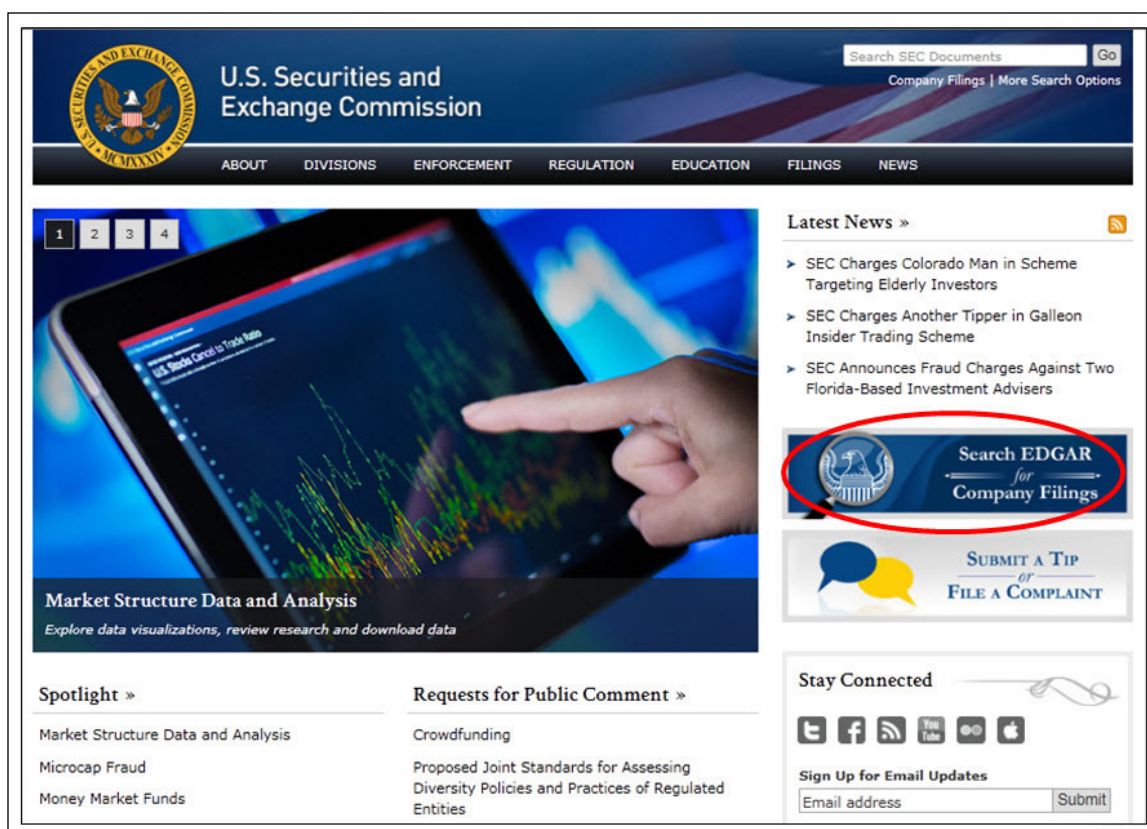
U.S. SECURITIES AND EXCHANGE COMMISSION
MCMXXXIV

U.S. Securities and Exchange Commission

Search SEC Documents Go
Company Filings | More Search Options

ABOUT DIVISIONS ENFORCEMENT REGULATION EDUCATION FILINGS NEWS

1 2 3 4

U.S. Stock Cancel to Trade Ratio

Market Structure Data and Analysis
Explore data visualizations, review research and download data

Latest News »

SEC Charges Colorado Man in Scheme Targeting Elderly Investors

SEC Charges Another Tipper in Galleon Insider Trading Scheme

SEC Announces Fraud Charges Against Two Florida-Based Investment Advisers

Search EDGAR for Company Filings

Submit a Tip or File a Complaint

Spotlight »

Market Structure Data and Analysis

Microcap Fraud

Money Market Funds

Requests for Public Comment »

Crowdfunding

Proposed Joint Standards for Assessing Diversity Policies and Practices of Regulated Entities

Stay Connected

Sign Up for Email Updates

Email address Submit